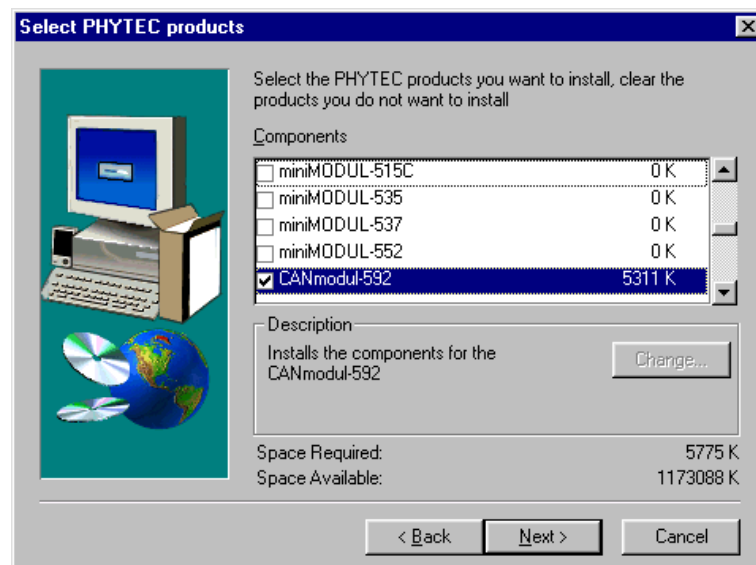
Select PHYTEC products

Select the PHYTEC products you want to install, clear the products you do not want to install

Components

| | | |
|---|---|---|
| ☐ | miniMODUL-515C | 0 K |
| ☐ | miniMODUL-535 | 0 K |
| ☐ | miniMODUL-537 | 0 K |
| ☐ | miniMODUL-552 | 0 K |
| ☑ | CANmodul-592 | 5311 K |

Description
Installs the components for the CANmodul-592

Change...

Space Required: 5775 K
Space Available: 1173088 K

< Back
Next >
Cancel